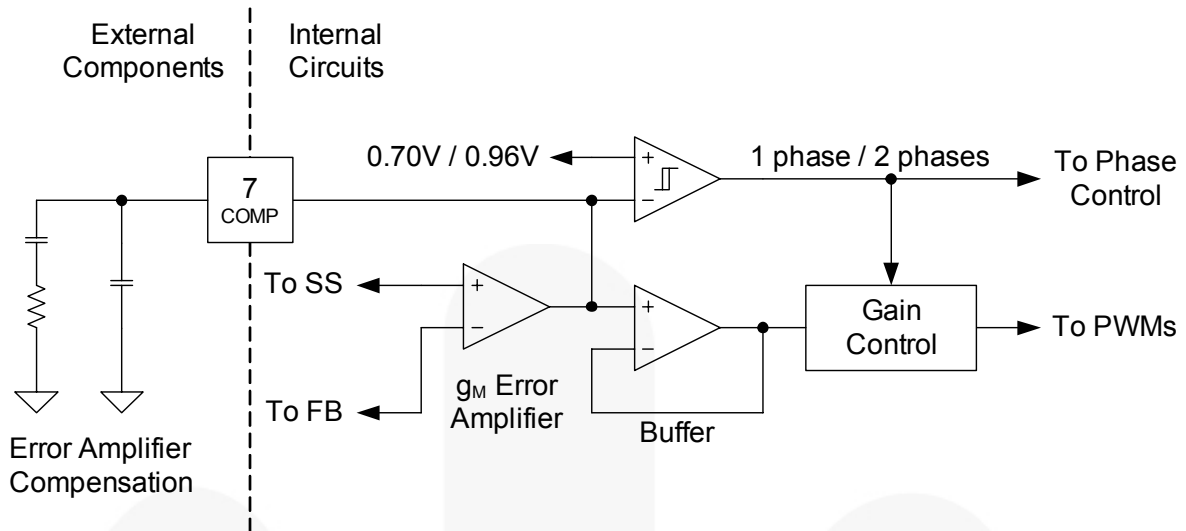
External Components

Internal Circuits

0.70V / 0.96V

+

−

1 phase / 2 phases

To Phase Control

7
COMP

To SS

+

−

+

−

Gain Control

To PWMs

To FB

$g_M$ Error Amplifier

Buffer

Error Amplifier Compensation